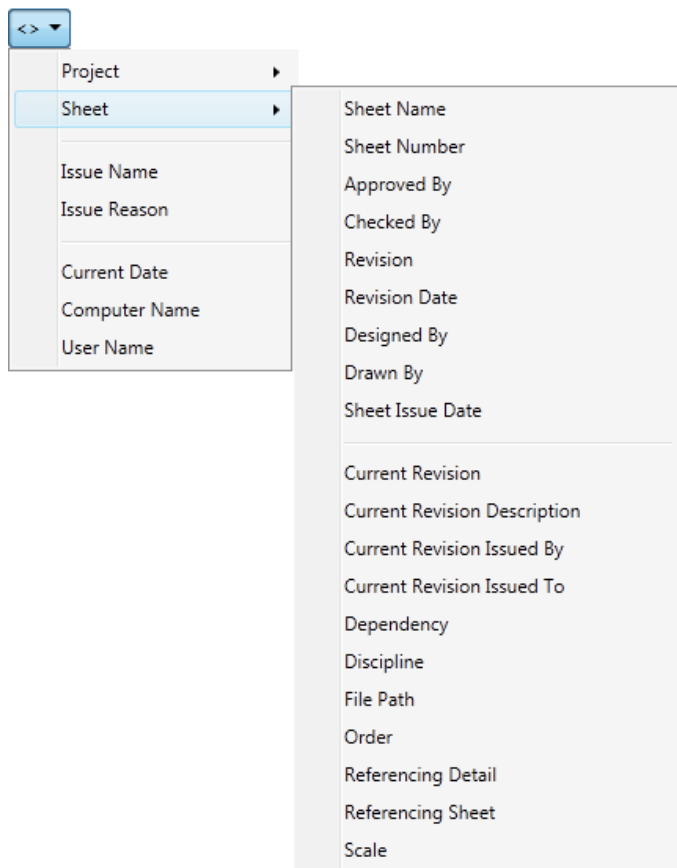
<>

Project
Sheet

Issue Name
Issue Reason

Current Date
Computer Name
User Name

Sheet Name
Sheet Number
Approved By
Checked By
Revision
Revision Date
Designed By
Drawn By
Sheet Issue Date

Current Revision
Current Revision Description
Current Revision Issued By
Current Revision Issued To
Dependency
Discipline
File Path
Order
Referencing Detail
Referencing Sheet
Scale